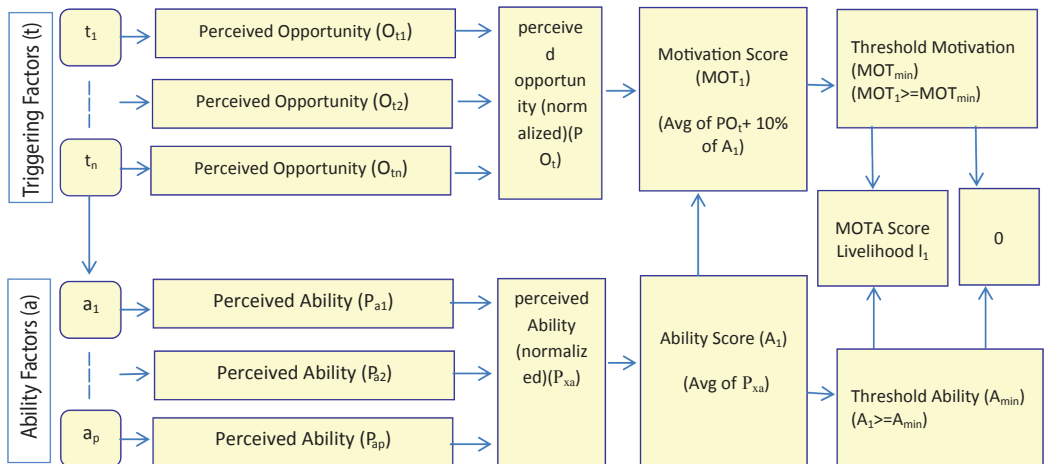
Triggering Factors (t)

$t_1$

Perceived Opportunity ($O_{t1}$)

Perceived Opportunity ($O_{t2}$)

$t_n$

Perceived Opportunity ($O_{tn}$)

perceived opportunity (normalized)(PO$_t$)

Motivation Score ($MOT_1$)

(Avg of PO$_t$+ 10% of $A_1$)

Threshold Motivation ($MOT_{min}$) ($MOT_1$>=$MOT_{min}$)

MOTA Score Livelihood $l_1$

0

Ability Factors (a)

$a_1$

Perceived Ability ($P_{a1}$)

Perceived Ability ($P_{a2}$)

$a_p$

Perceived Ability ($P_{ap}$)

perceived Ability (normalized)($P_{xa}$)

Ability Score ($A_1$)

(Avg of $P_{xa}$)

Threshold Ability ($A_{min}$) ($A_1$>=$A_{min}$)